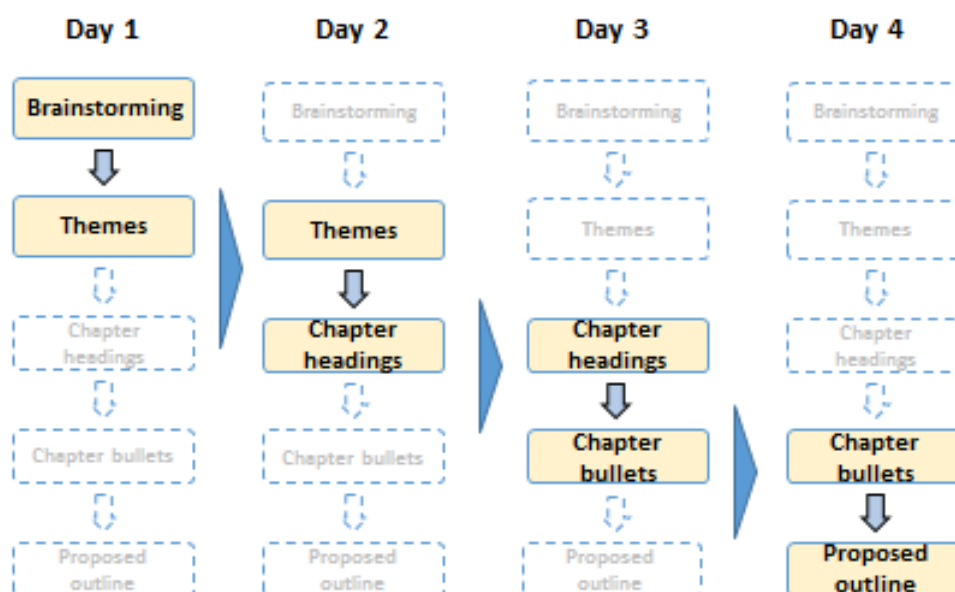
Day 1

Brainstorming

Themes

Chapter headings

Chapter bullets

Proposed outline

Day 2

Brainstorming

Themes

Chapter headings

Chapter bullets

Proposed outline

Day 3

Brainstorming

Themes

Chapter headings

Chapter bullets

Proposed outline

Day 4

Brainstorming

Themes

Chapter headings

Chapter bullets

Proposed outline